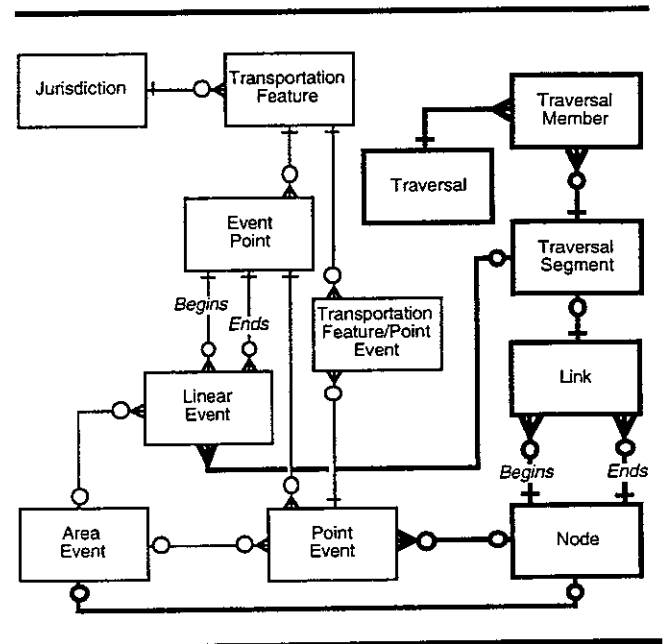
Jurisdiction

Transportation Feature

Traversal Member

Traversal

Event Point

Traversal Segment

Begins

Ends

Transportation Feature/Point Event

Link

Linear Event

Begins

Ends

Area Event

Point Event

Node